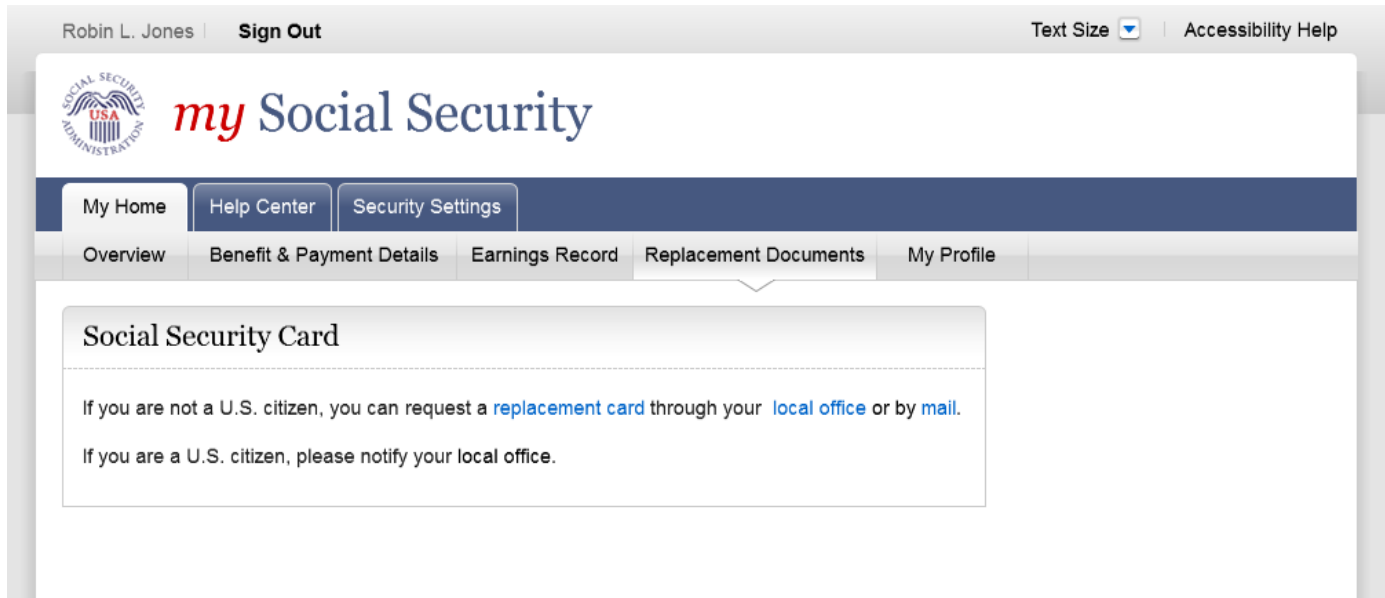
Robin L. Jones | Sign Out

Text Size | Accessibility Help

SOCIAL SECURITY ADMINISTRATION USA

my Social Security

My Home | Help Center | Security Settings

Overview | Benefit & Payment Details | Earnings Record | Replacement Documents | My Profile

Social Security Card

If you are not a U.S. citizen, you can request a replacement card through your local office or by mail.

If you are a U.S. citizen, please notify your local office.